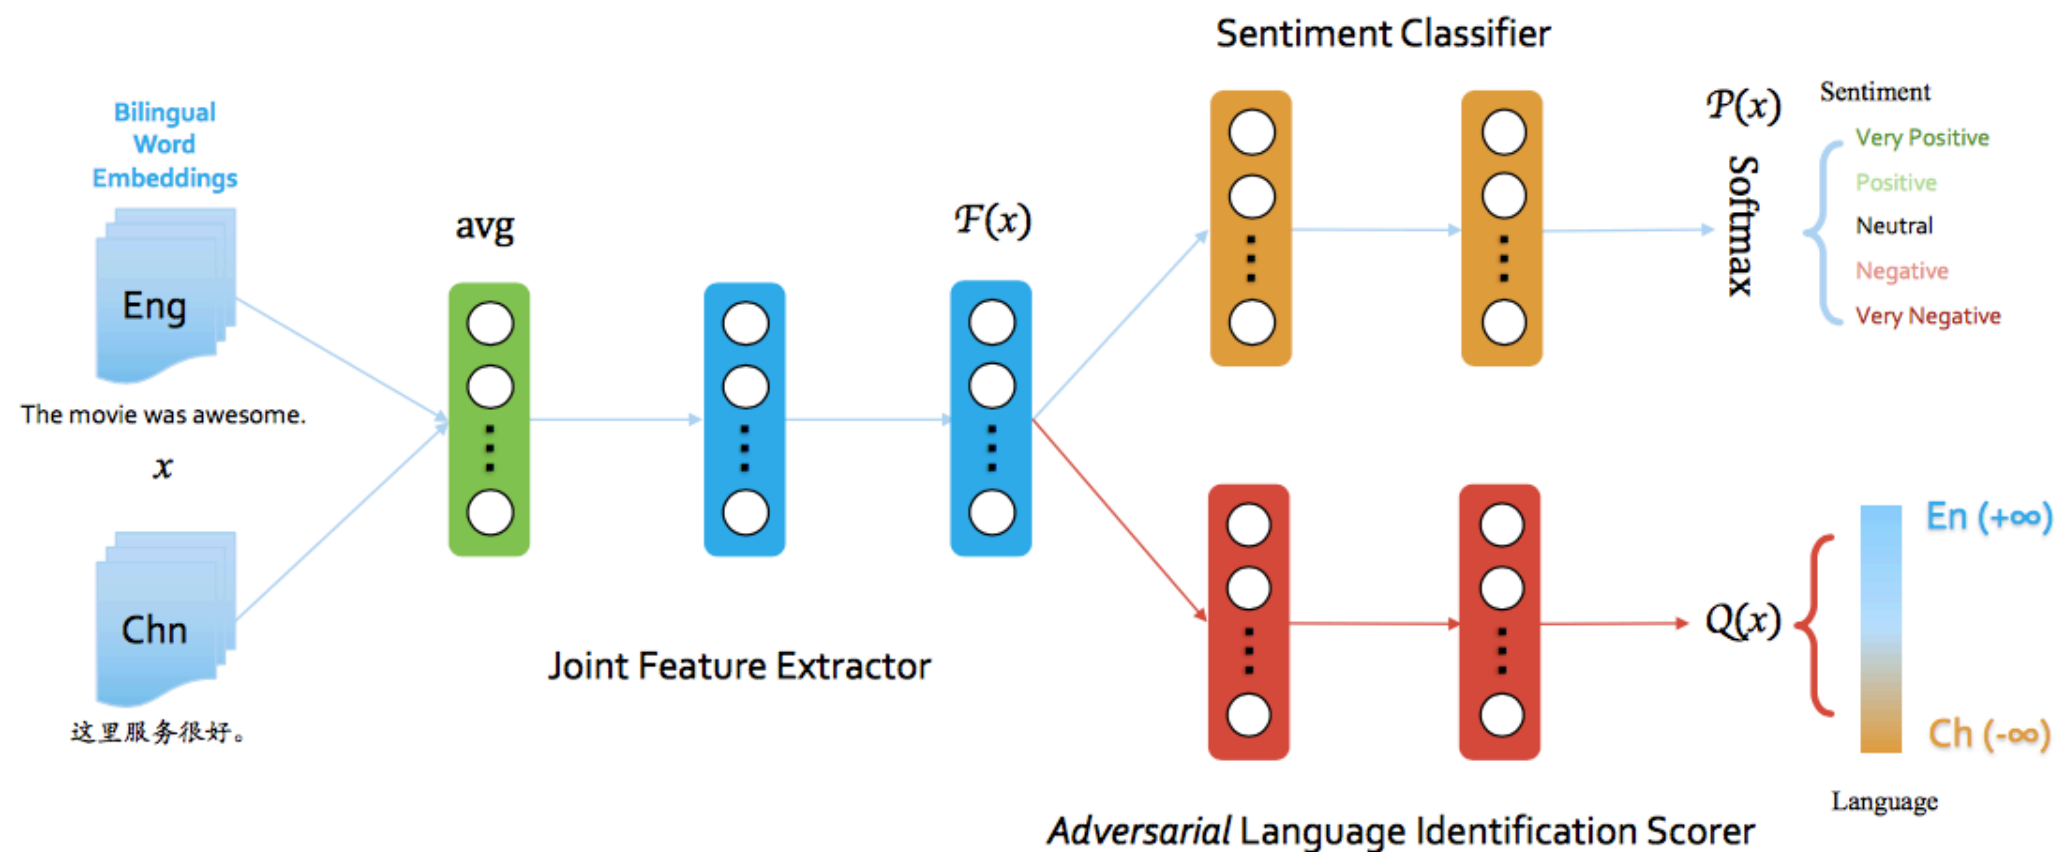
Sentiment Classifier

Bilingual Word Embeddings

Eng

The movie was awesome.

$x$

Chn

这里服务很好。

avg

$\mathcal{F}(x)$

Joint Feature Extractor

$\mathcal{P}(x)$

Softmax

Sentiment

Very Positive

Positive

Neutral

Negative

Very Negative

$\mathcal{Q}(x)$

En (+∞)

Ch (-∞)

Language

*Adversarial* Language Identification Scorer